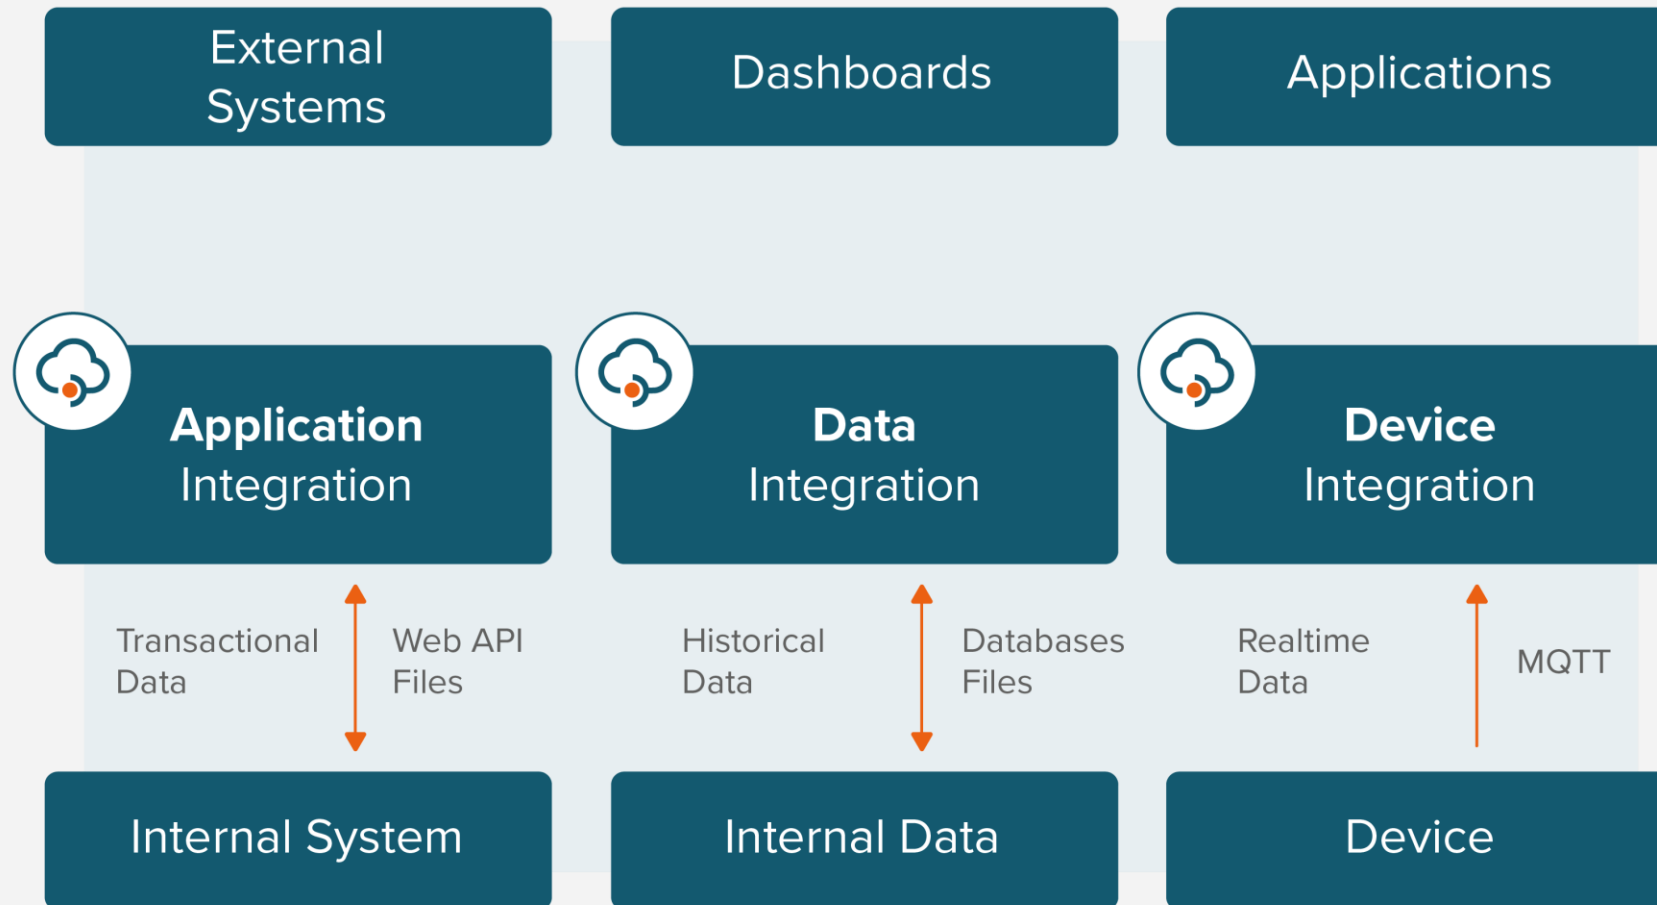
External Systems

Dashboards

Applications

Application Integration

Data Integration

Device Integration

Transactional Data

Web API Files

Historical Data

Databases Files

Realtime Data

MQTT

Internal System

Internal Data

Device